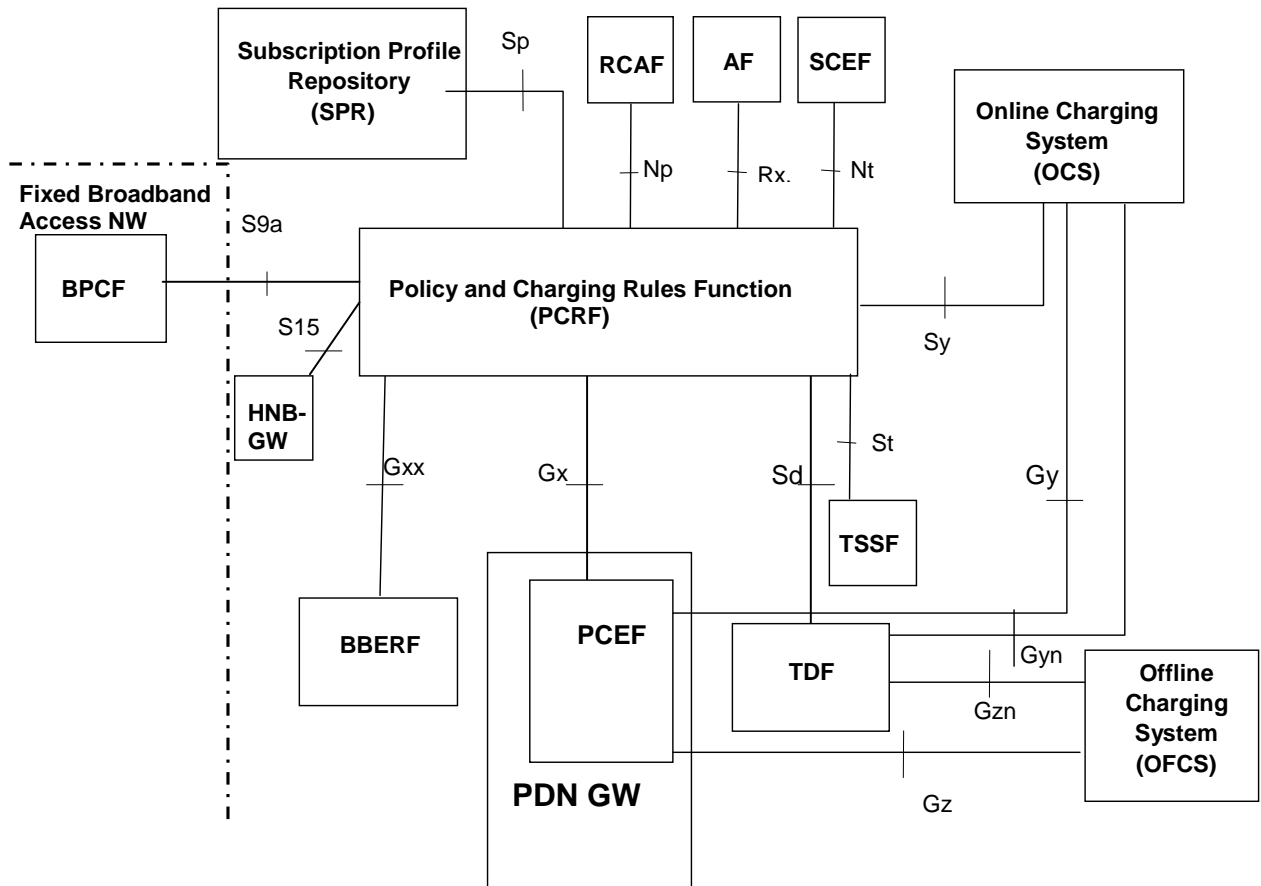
Subscription Profile Repository (SPR)

Sp

RCAF

AF

SCEF

Online Charging System (OCS)

Np

Rx.

Nt

Fixed Broadband Access NW

S9a

BPCF

Policy and Charging Rules Function (PCRF)

S15

Sy

HNB-GW

St

Gxx

Gx

Sd

Gy

TSSF

PCEF

BBERF

TDF

Gyn

Offline Charging System (OFCS)

Gzn

PDN GW

Gz